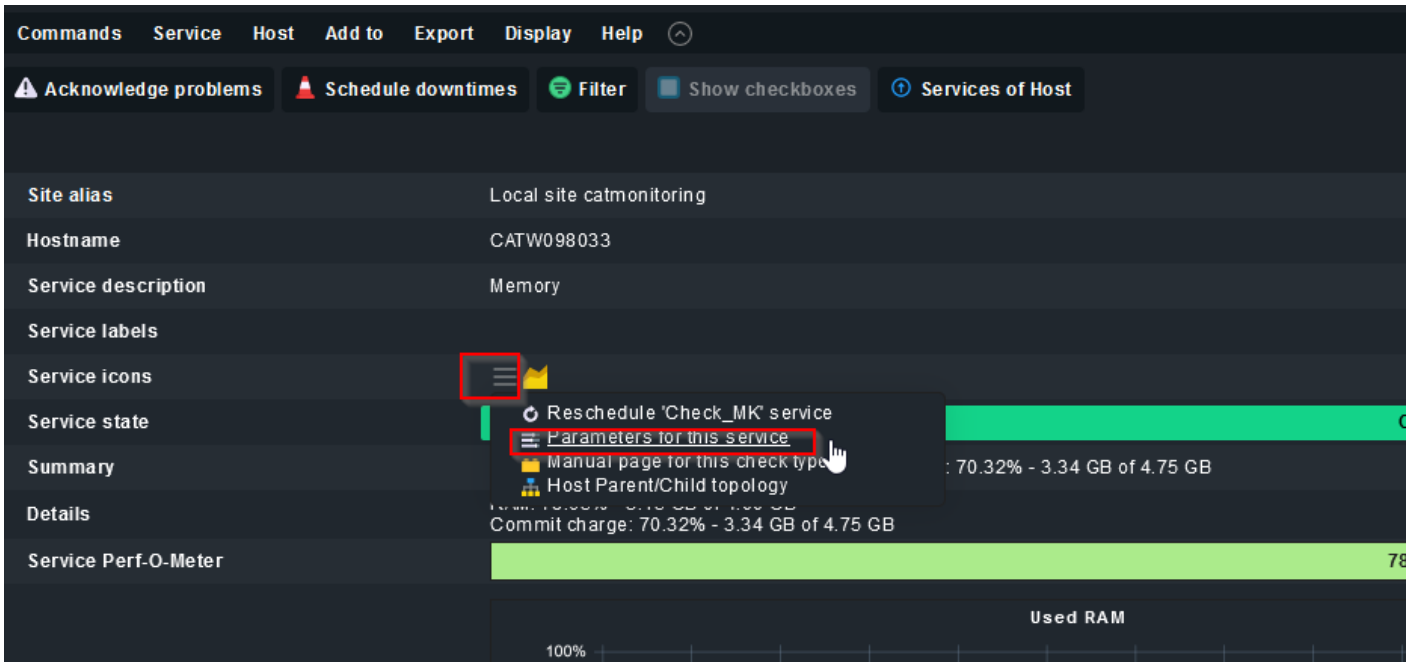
Commands Service Host Add to Export Display Help

Acknowledge problems Schedule downtimes Filter Show checkboxes Services of Host

| | |
|---|---|
| Site alias | Local site catmonitoring |
| Hostname | CATW098033 |
| Service description | Memory |
| Service labels | |
| Service icons | |
| Service state | C |
| Summary | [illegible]: 70.32% - 3.34 GB of 4.75 GB |
| Details | RAM: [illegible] Commit charge: 70.32% - 3.34 GB of 4.75 GB |
| Service Perf-O-Meter | 78 |

Reschedule 'Check_MK' service
Parameters for this service
Manual page for this check type
Host Parent/Child topology

Used RAM

100%